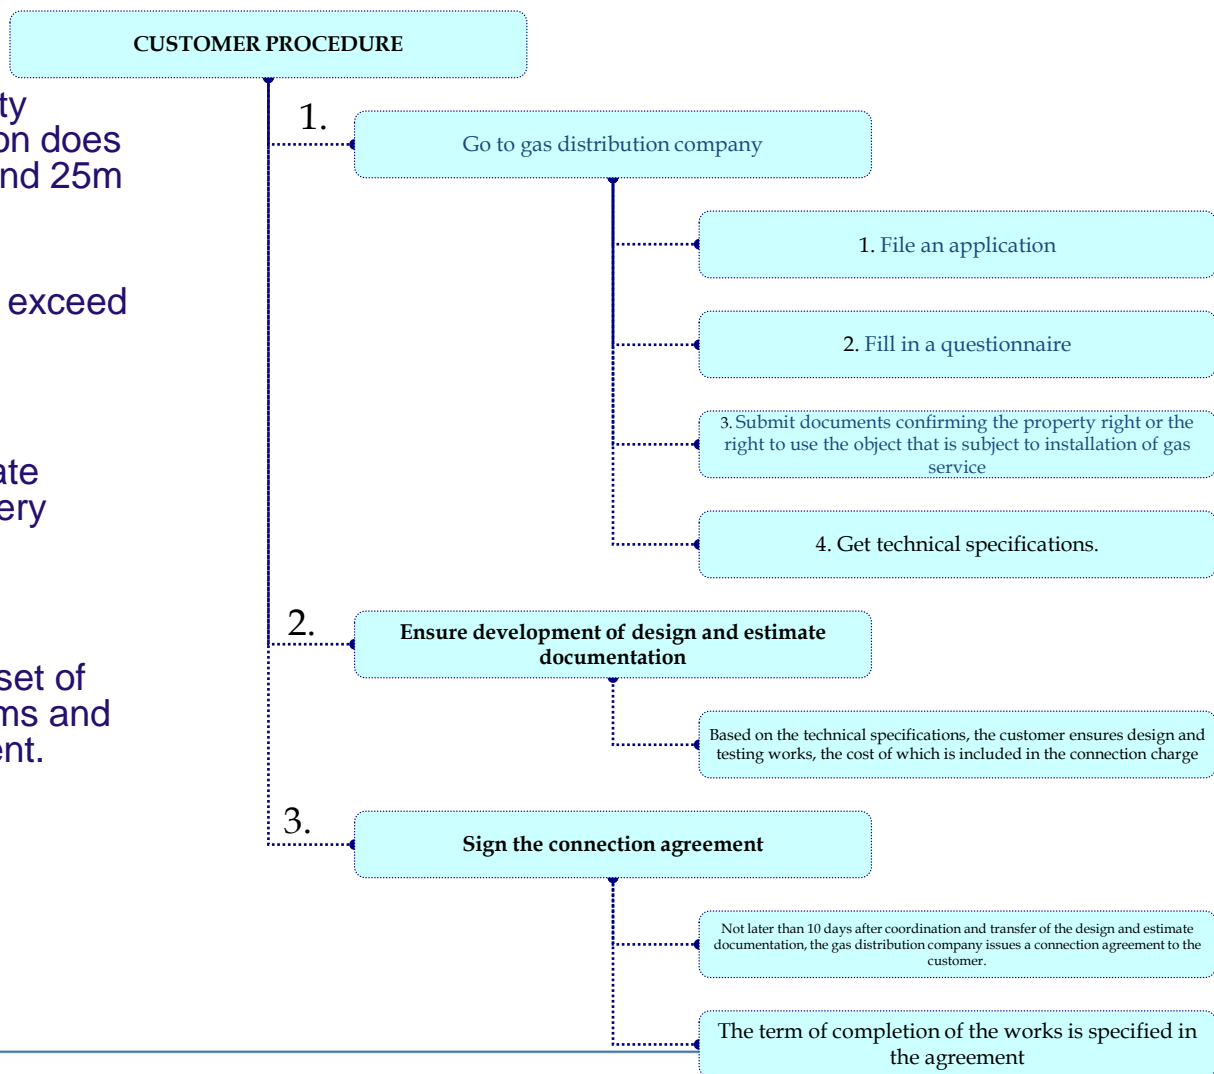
CUSTOMER PROCEDURE

ty
on does
nd 25m

exceed

ate
ery

set of
ms and
ent.

1.
Go to gas distribution company

1. File an application

2. Fill in a questionnaire

3. Submit documents confirming the property right or the right to use the object that is subject to installation of gas service

4. Get technical specifications.

2.
Ensure development of design and estimate documentation

Based on the technical specifications, the customer ensures design and testing works, the cost of which is included in the connection charge

3.
Sign the connection agreement

Not later than 10 days after coordination and transfer of the design and estimate documentation, the gas distribution company issues a connection agreement to the customer.

The term of completion of the works is specified in the agreement